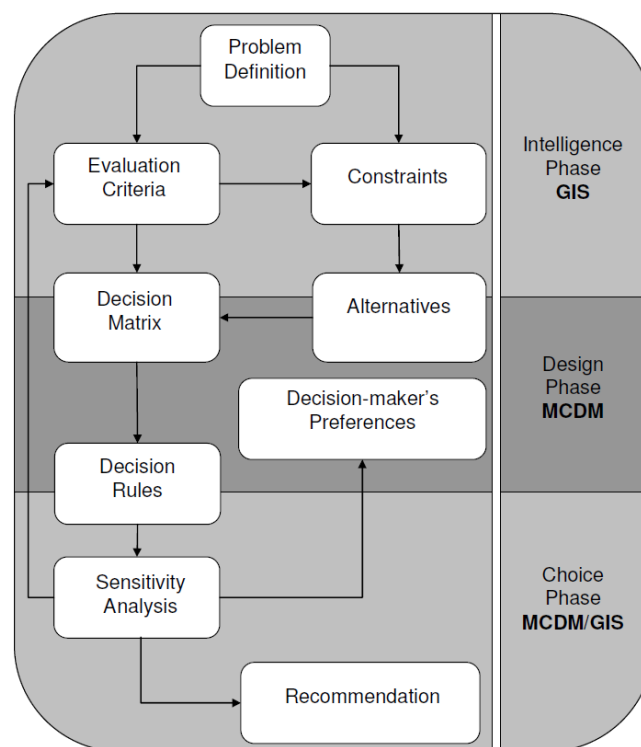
Problem Definition

Evaluation Criteria

Constraints

Intelligence Phase
**GIS**

Decision Matrix

Alternatives

Decision-maker's Preferences

Design Phase
**MCDM**

Decision Rules

Sensitivity Analysis

Choice Phase
**MCDM/GIS**

Recommendation